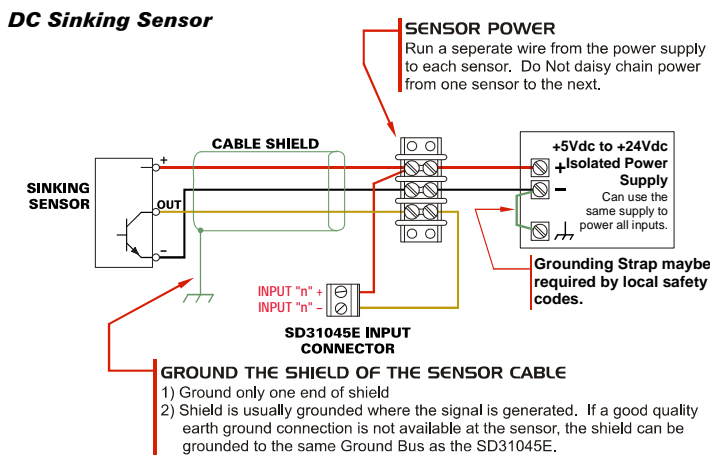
DC Sinking Sensor

SENSOR POWER
Run a seperate wire from the power supply to each sensor. Do Not daisy chain power from one sensor to the next.

CABLE SHIELD

SINKING SENSOR

+
OUT
–

+5Vdc to +24Vdc Isolated Power Supply
+
–
Can use the same supply to power all inputs.

Grounding Strap maybe required by local safety codes.

INPUT "n" +
INPUT "n" –

SD31045E INPUT CONNECTOR

GROUND THE SHIELD OF THE SENSOR CABLE
1) Ground only one end of shield
2) Shield is usually grounded where the signal is generated. If a good quality earth ground connection is not available at the sensor, the shield can be grounded to the same Ground Bus as the SD31045E.